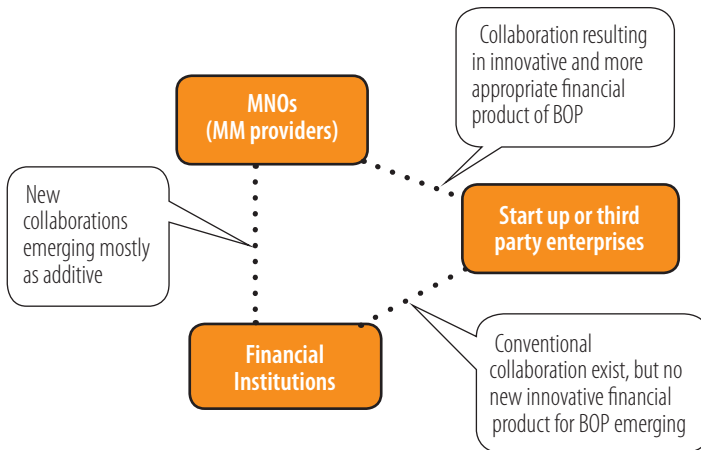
Collaboration resulting in innovative and more appropriate financial product of BOP

MNOs (MM providers)

New collaborations emerging mostly as additive

Start up or third party enterprises

Financial Institutions

Conventional collaboration exist, but no new innovative financial product for BOP emerging